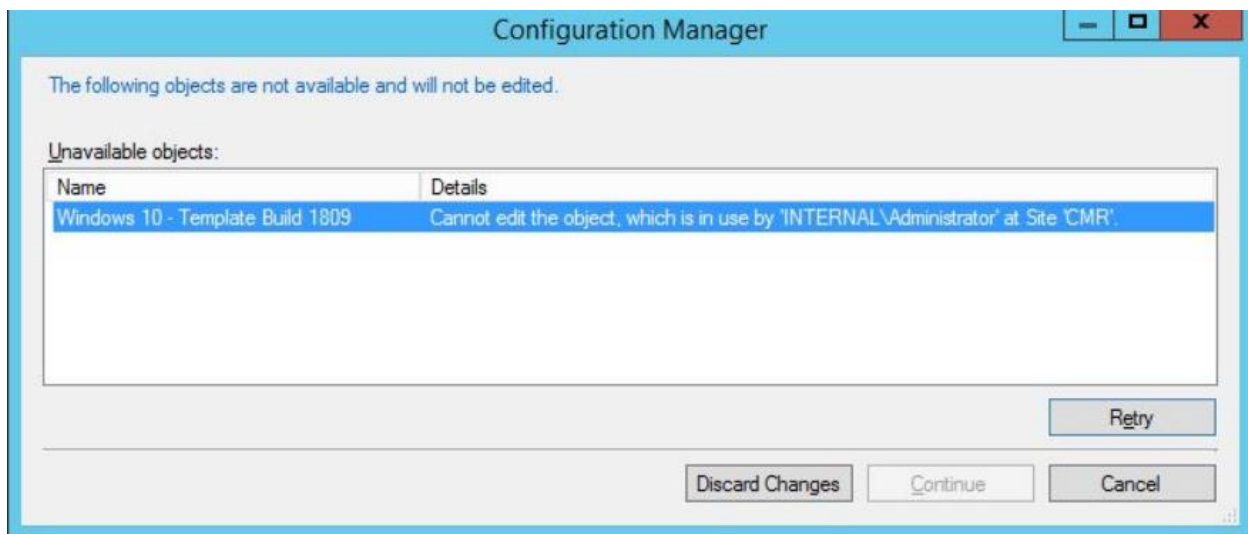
Configuration Manager

The following objects are not available and will not be edited.

Unavailable objects:

| Name | Details |
|---|---|
| Windows 10 - Template Build 1809 | Cannot edit the object, which is in use by 'INTERNAL\Administrator' at Site 'CMR'. |

Retry

Discard Changes Continue Cancel